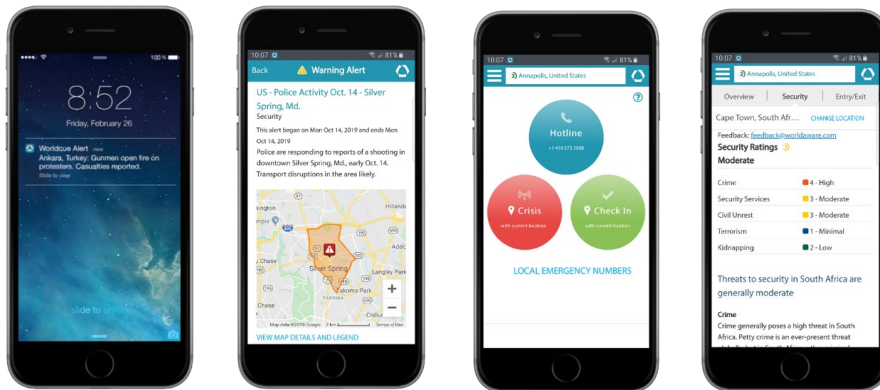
100 %

8:52

Friday, February 26

Worldcue Alert now
Ankara, Turkey: Gunmen open fire on protesters. Casualties reported.
Slide to view

slide to unlock

10:07 81%
Back Warning Alert
US - Police Activity Oct. 14 - Silver Spring, Md.
Security
This alert began on Mon Oct 14, 2019 and ends Mon Oct 14, 2019
Police are responding to reports of a shooting in downtown Silver Spring, Md., early Oct. 14. Transport disruptions in the area likely.

Silver Spring
Silver Spring
Takoma Park
+
−
Map data ©2019 Google Terms of Use
VIEW MAP DETAILS AND LEGEND

10:07 81%
Annapolis, United States
?
Hotline
+1 410 573 3000
Crisis
with current location
Check In
with current location
LOCAL EMERGENCY NUMBERS

10:07 81%
Annapolis, United States
Overview Security Entry/Exit
Cape Town, South Afr... CHANGE LOCATION
Feedback: feedback@worldaware.com
Security Ratings
Moderate

| | |
|---|---|
| Crime | 4 - High |
| Security Services | 3 - Moderate |
| Civil Unrest | 3 - Moderate |
| Terrorism | 1 - Minimal |
| Kidnapping | 2 - Low |

Threats to security in South Africa are generally moderate

Crime
Crime generally poses a high threat in South Africa. Petty crime is an ever-present threat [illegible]